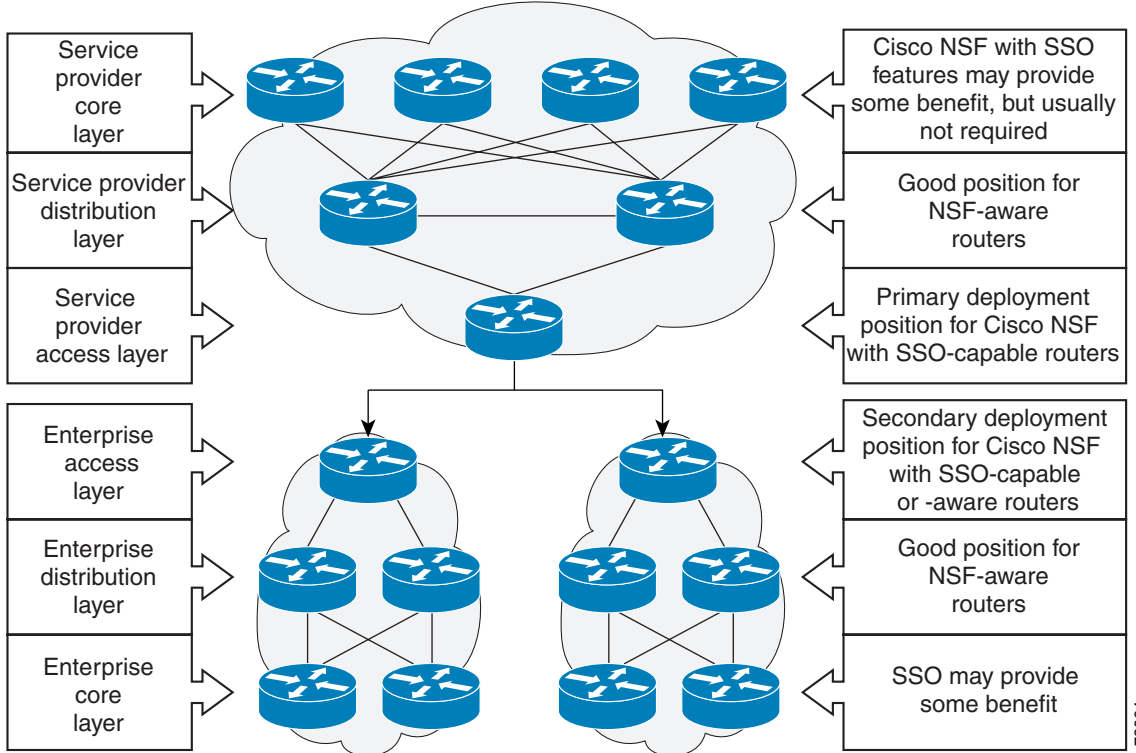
Service provider core layer

Service provider distribution layer

Service provider access layer

Enterprise access layer

Enterprise distribution layer

Enterprise core layer

Cisco NSF with SSO features may provide some benefit, but usually not required

Good position for NSF-aware routers

Primary deployment position for Cisco NSF with SSO-capable routers

Secondary deployment position for Cisco NSF with SSO-capable or -aware routers

Good position for NSF-aware routers

SSO may provide some benefit

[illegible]